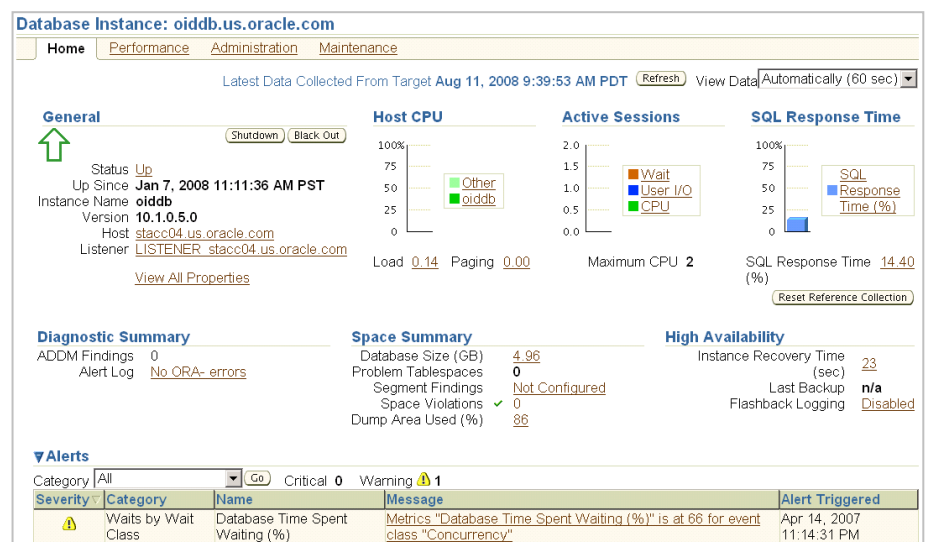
Database Instance: oiddb.us.oracle.com

Home Performance Administration Maintenance

Latest Data Collected From Target Aug 11, 2008 9:39:53 AM PDT Refresh View Data Automatically (60 sec)

General

Shutdown Black Out

Status Up
Up Since Jan 7, 2008 11:11:36 AM PST
Instance Name oiddb
Version 10.1.0.5.0
Host stacc04.us.oracle.com
Listener LISTENER_stacc04.us.oracle.com

View All Properties

Host CPU

100%
75
50
25
0

Other
oiddb

Load 0.14 Paging 0.00

Active Sessions

2.0
1.5
1.0
0.5
0.0

Wait
User I/O
CPU

Maximum CPU 2

SQL Response Time

100%
75
50
25
0

SQL Response Time (%)

SQL Response Time (%) 14.40

Reset Reference Collection

Diagnostic Summary

ADDM Findings 0
Alert Log No ORA- errors

Space Summary

Database Size (GB) 4.96
Problem Tablespaces 0
Segment Findings Not Configured
Space Violations 0
Dump Area Used (%) 86

High Availability

Instance Recovery Time (sec) 23
Last Backup n/a
Flashback Logging Disabled

Alerts

Category All Go Critical 0 Warning 1

| Severity | Category | Name | Message | Alert Triggered |
|---|---|---|---|---|
| | Waits by Wait Class | Database Time Spent Waiting (%) | Metrics "Database Time Spent Waiting (%)" is at 66 for event class "Concurrency" | Apr 14, 2007 11:14:31 PM |